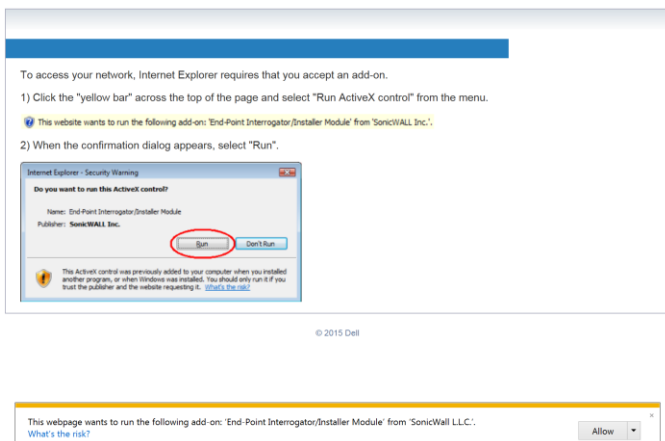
To access your network, Internet Explorer requires that you accept an add-on.

1) Click the "yellow bar" across the top of the page and select "Run ActiveX control" from the menu.

This website wants to run the following add-on: 'End-Point Interrogator/Installer Module' from 'SonicWALL Inc.'.

2) When the confirmation dialog appears, select "Run".

Internet Explorer - Security Warning

Do you want to run this ActiveX control?

Name: End-Point Interrogator/Installer Module

Publisher: SonicWALL Inc.

Run

Don't Run

This ActiveX control was previously added to your computer when you installed another program, or when Windows was installed. You should only run it if you trust the publisher and the website requesting it. What's the risk?

© 2015 Dell

This webpage wants to run the following add-on: 'End-Point Interrogator/Installer Module' from 'SonicWall L.L.C.'.

What's the risk?

Allow

×